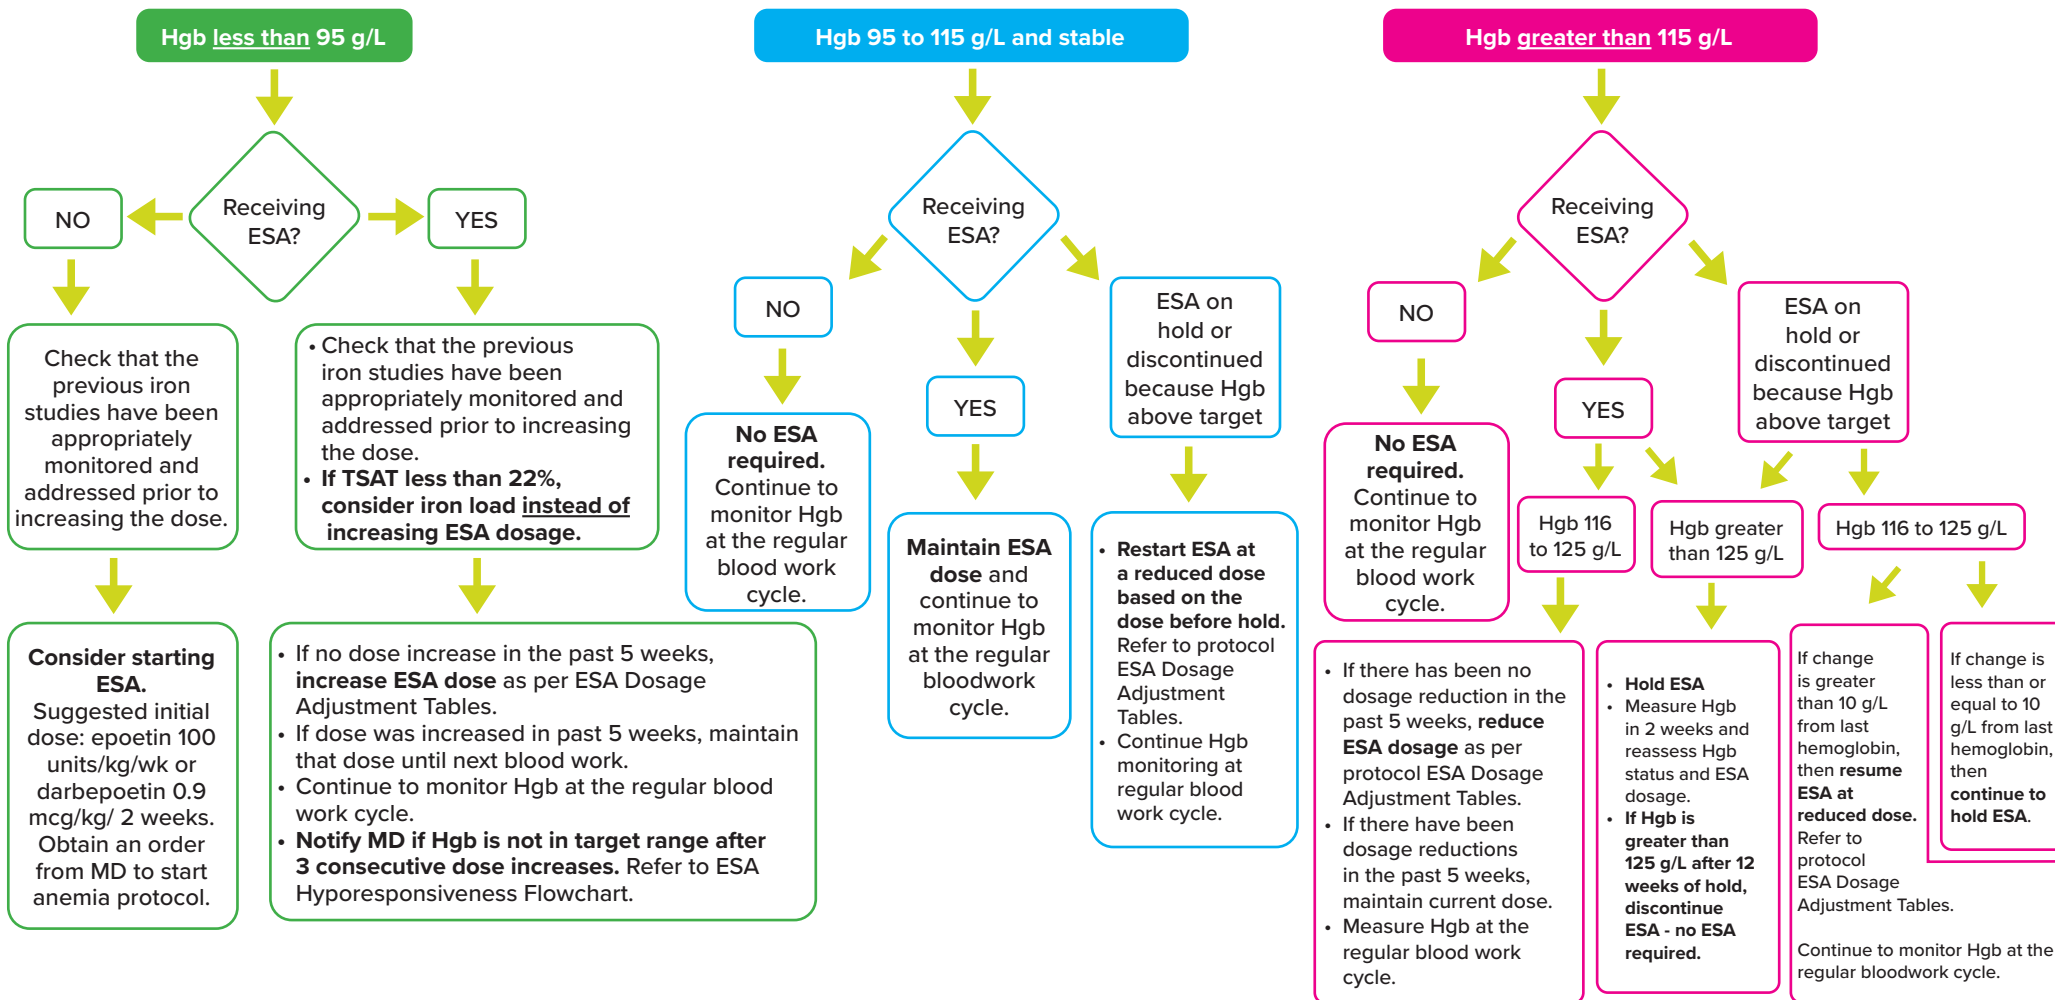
Hgb less than 95 g/L

Receiving ESA?

NO

YES

Check that the previous iron studies have been appropriately monitored and addressed prior to increasing the dose.

• Check that the previous iron studies have been appropriately monitored and addressed prior to increasing the dose.
• If TSAT less than 22%, consider iron load instead of increasing ESA dosage.

Consider starting ESA. Suggested initial dose: epoetin 100 units/kg/wk or darbepoetin 0.9 mcg/kg/ 2 weeks. Obtain an order from MD to start anemia protocol.

• If no dose increase in the past 5 weeks, increase ESA dose as per ESA Dosage Adjustment Tables.
• If dose was increased in past 5 weeks, maintain that dose until next blood work.
• Continue to monitor Hgb at the regular blood work cycle.
• Notify MD if Hgb is not in target range after 3 consecutive dose increases. Refer to ESA Hyporesponsiveness Flowchart.

Hgb 95 to 115 g/L and stable

Receiving ESA?

NO

YES

ESA on hold or discontinued because Hgb above target

No ESA required. Continue to monitor Hgb at the regular blood work cycle.

Maintain ESA dose and continue to monitor Hgb at the regular bloodwork cycle.

• Restart ESA at a reduced dose based on the dose before hold. Refer to protocol ESA Dosage Adjustment Tables.
• Continue Hgb monitoring at regular blood work cycle.

Hgb greater than 115 g/L

Receiving ESA?

NO

YES

ESA on hold or discontinued because Hgb above target

No ESA required. Continue to monitor Hgb at the regular blood work cycle.

Hgb 116 to 125 g/L

Hgb greater than 125 g/L

Hgb 116 to 125 g/L

• If there has been no dosage reduction in the past 5 weeks, reduce ESA dosage as per protocol ESA Dosage Adjustment Tables.
• If there have been dosage reductions in the past 5 weeks, maintain current dose.
• Measure Hgb at the regular blood work cycle.

• Hold ESA
• Measure Hgb in 2 weeks and reassess Hgb status and ESA dosage.
• If Hgb is greater than 125 g/L after 12 weeks of hold, discontinue ESA - no ESA required.

If change is greater than 10 g/L from last hemoglobin, then resume ESA at reduced dose. Refer to protocol ESA Dosage Adjustment Tables.

If change is less than or equal to 10 g/L from last hemoglobin, then continue to hold ESA.

Continue to monitor Hgb at the regular bloodwork cycle.